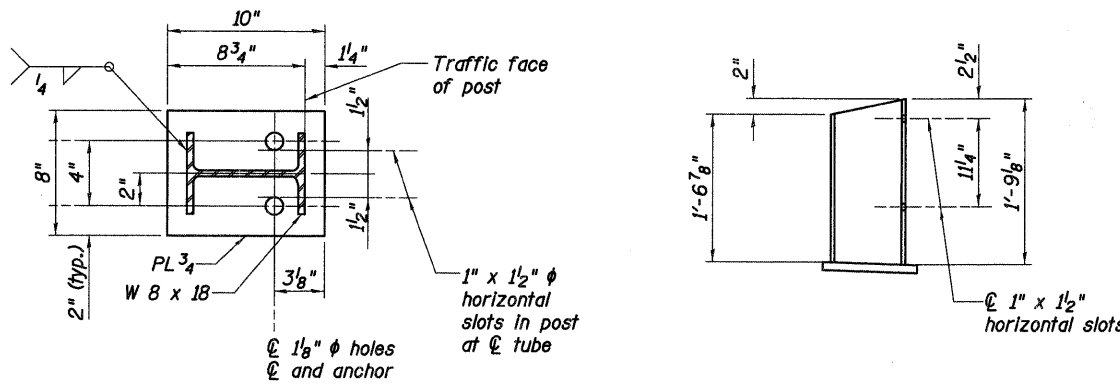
10"

$8\frac{3}{4}$"

$1\frac{1}{4}$"

$\frac{1}{4}$

Traffic face of post

8"

4"

2"

$1\frac{1}{2}$"

$1\frac{1}{2}$"

2" (typ.)

PL $\frac{3}{4}$

W 8 x 18

$3\frac{1}{8}$"

1" x $1\frac{1}{2}$" $\phi$ horizontal slots in post at ℄ tube

℄ $1\frac{1}{8}$" $\phi$ holes ℄ and anchor

2"

$2\frac{1}{2}$"

1'-$6\frac{7}{8}$"

$11\frac{1}{4}$"

1'-$9\frac{1}{8}$"

℄ 1" x $1\frac{1}{2}$" horizontal slots